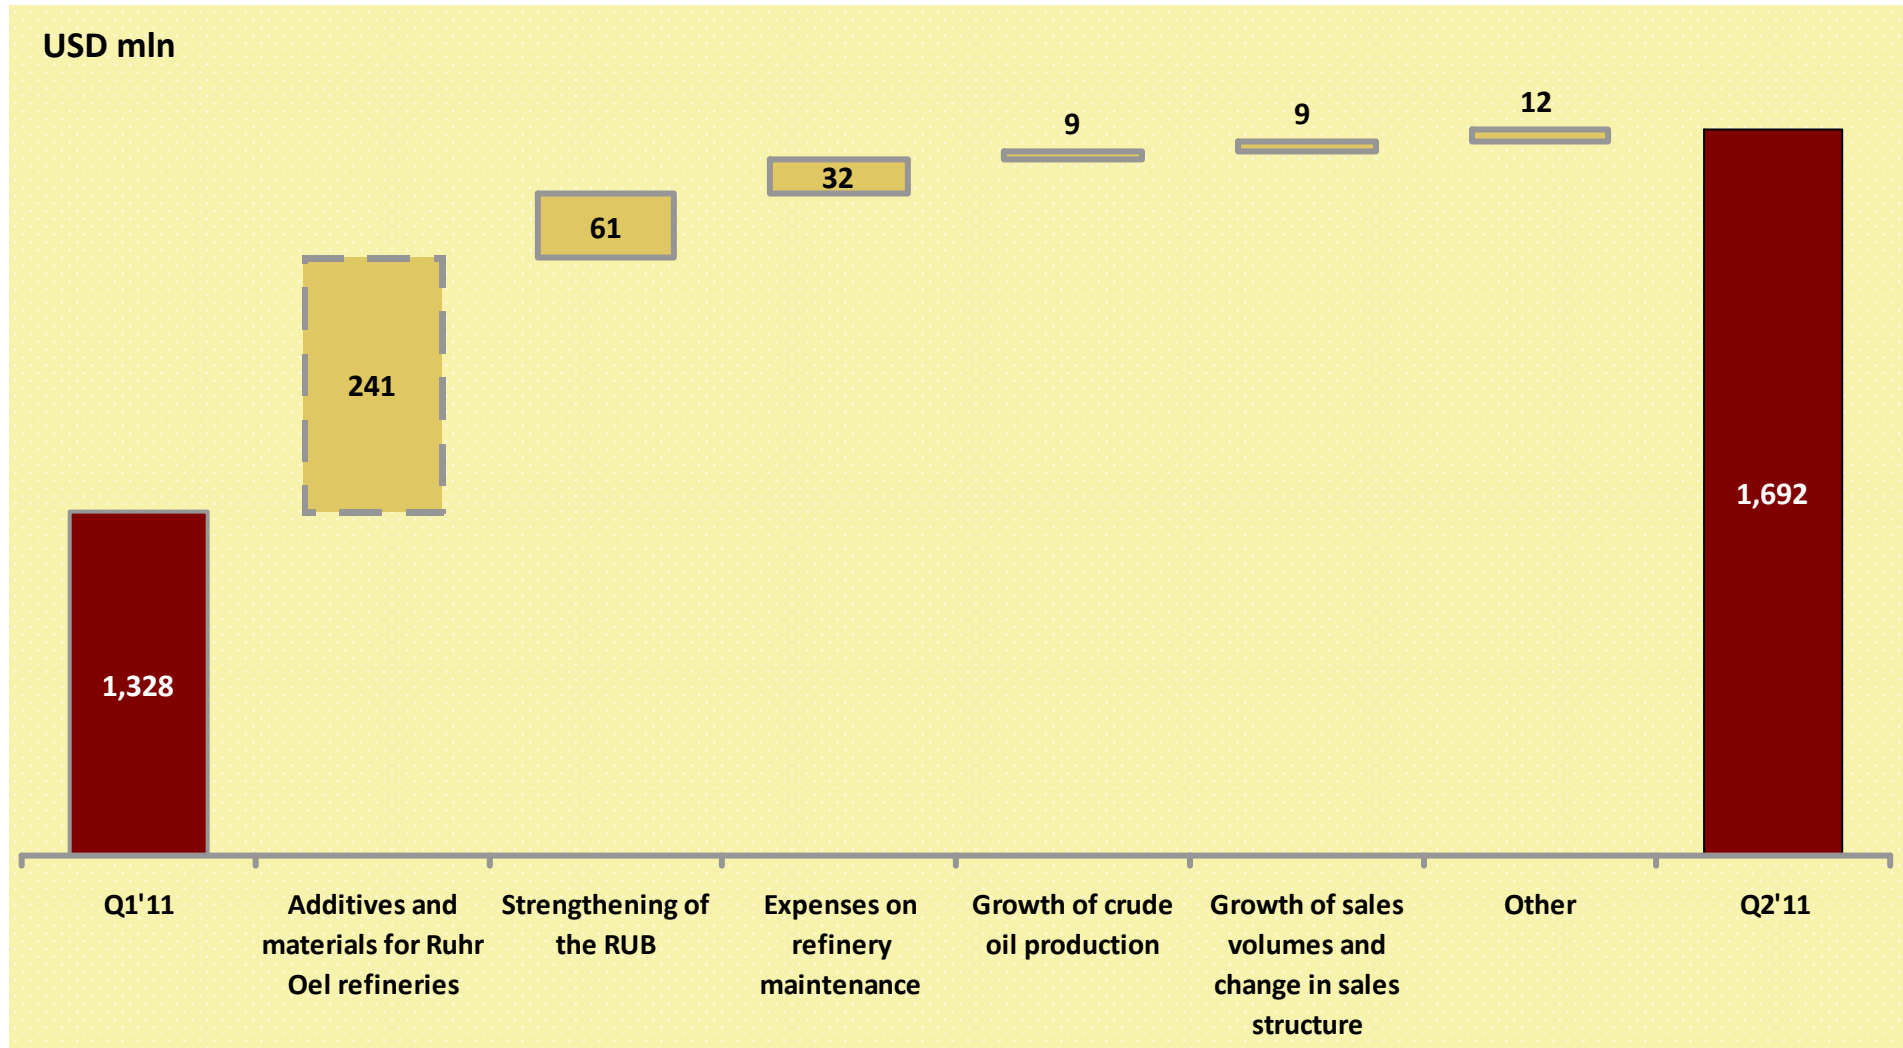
USD mln

1,328

241

61

32

9

9

12

1,692

Q1'11

Additives and materials for Ruhr Oel refineries

Strengthening of the RUB

Expenses on refinery maintenance

Growth of crude oil production

Growth of sales volumes and change in sales structure

Other

Q2'11